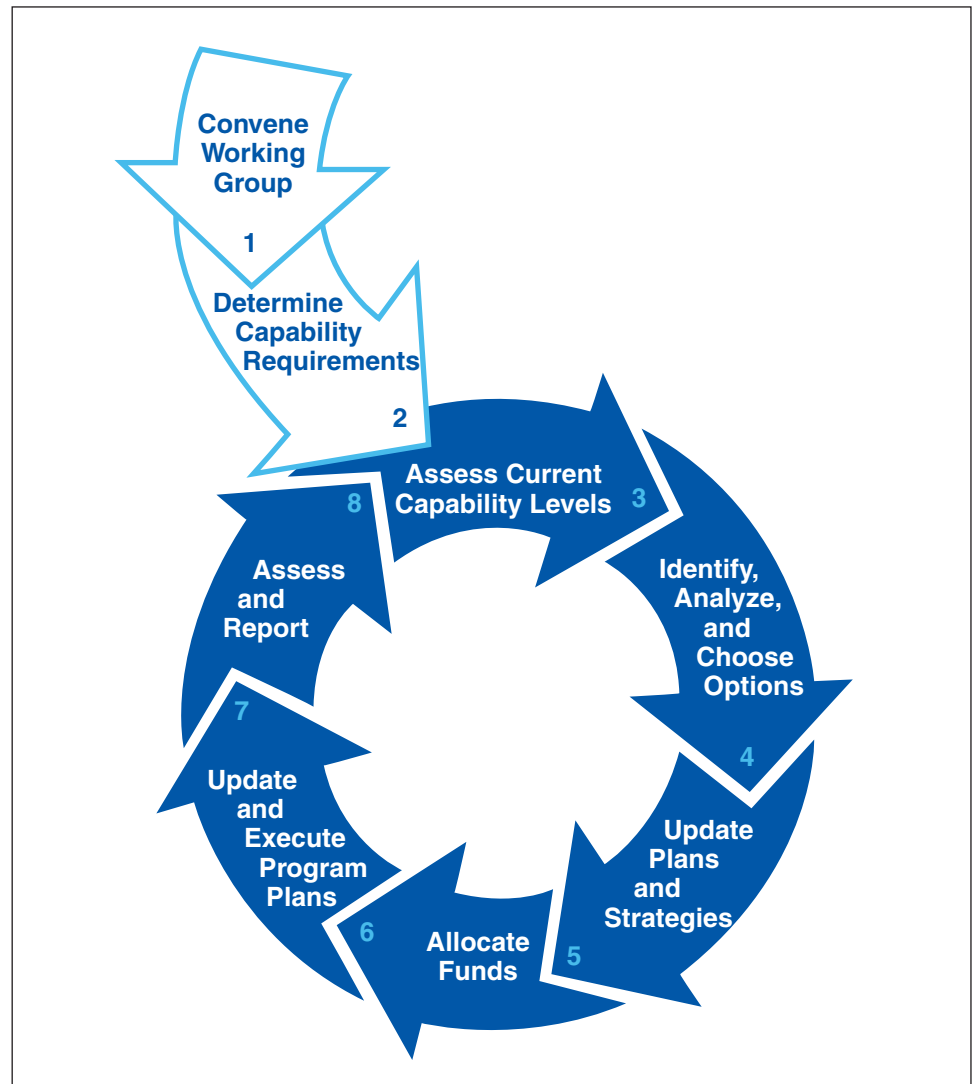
Convene Working Group
1
Determine Capability Requirements
2
Assess Current Capability Levels
3
Identify, Analyze, and Choose Options
4
Update Plans and Strategies
5
Allocate Funds
6
Update and Execute Program Plans
7
Assess and Report
8